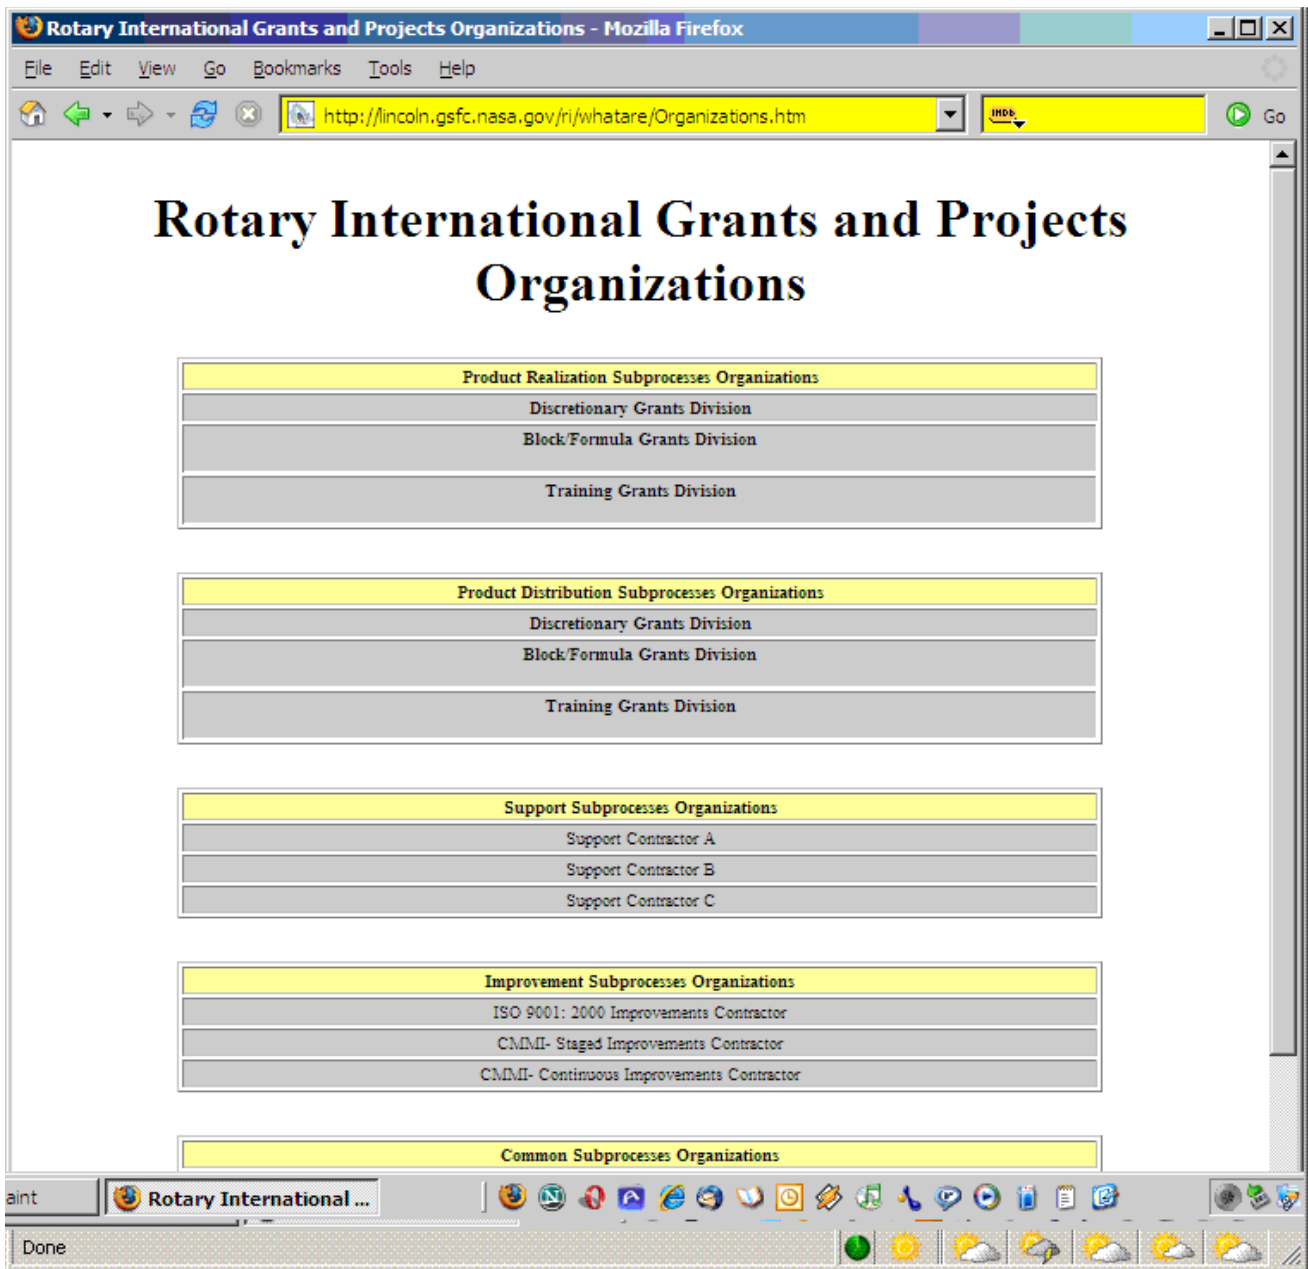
Rotary International Grants and Projects Organizations - Mozilla Firefox

File Edit View Go Bookmarks Tools Help

http://lincoln.gsfc.nasa.gov/ri/whatare/Organizations.htm

Go

# Rotary International Grants and Projects Organizations

| Product Realization Subprocesses Organizations |
|---|
| Discretionary Grants Division |
| Block/Formula Grants Division |
| Training Grants Division |

| Product Distribution Subprocesses Organizations |
|---|
| Discretionary Grants Division |
| Block/Formula Grants Division |
| Training Grants Division |

| Support Subprocesses Organizations |
|---|
| Support Contractor A |
| Support Contractor B |
| Support Contractor C |

| Improvement Subprocesses Organizations |
|---|
| ISO 9001: 2000 Improvements Contractor |
| CMMI- Staged Improvements Contractor |
| CMMI- Continuous Improvements Contractor |

| Common Subprocesses Organizations |
|---|

aint

Rotary International ...

Done